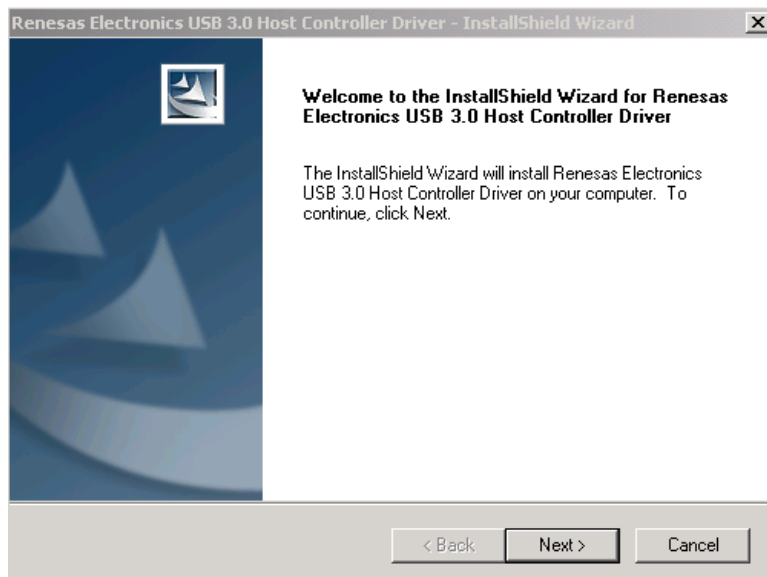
Renesas Electronics USB 3.0 Host Controller Driver - InstallShield Wizard

×

Welcome to the InstallShield Wizard for Renesas Electronics USB 3.0 Host Controller Driver

The InstallShield Wizard will install Renesas Electronics USB 3.0 Host Controller Driver on your computer. To continue, click Next.

< Back

Next >

Cancel